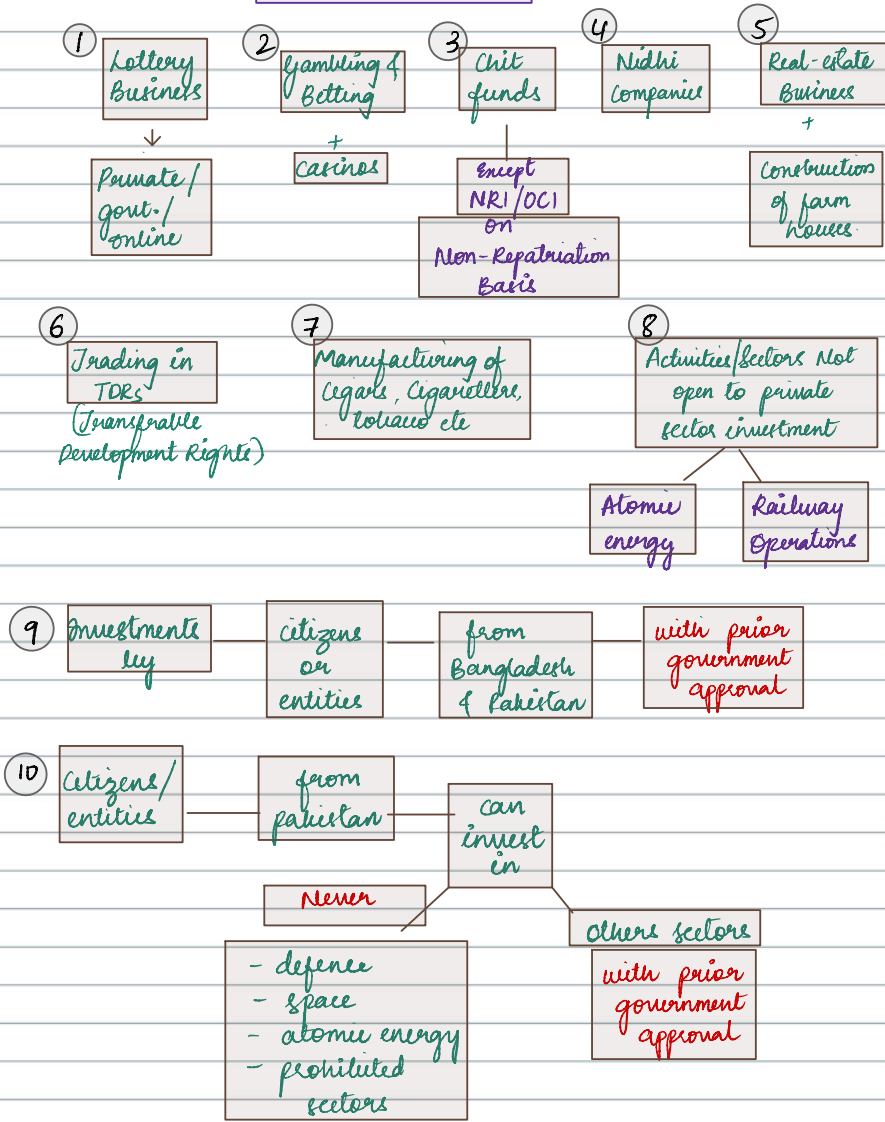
1 Lottery Business
Private / govt. / online

2 Gambling & Betting
+
Casinos

3 Chit funds
Except NRI/OCI on Non-Repatriation Basis

4 Nidhi Companies

5 Real-estate Business
+
Construction of farm houses

6 Trading in TDRs (Transferable Development Rights)

7 Manufacturing of Cigars, Cigarettes, tobacco etc

8 Activities/Sectors Not open to private sector investment
Atomic energy
Railway Operations

9 Investments by
citizens or entities
from Bangladesh & Pakistan
with prior government approval

10 Citizens/ entities
from pakistan
can invest in
Never
- defence
- space
- atomic energy
- prohibited sectors
Others sectors
with prior government approval